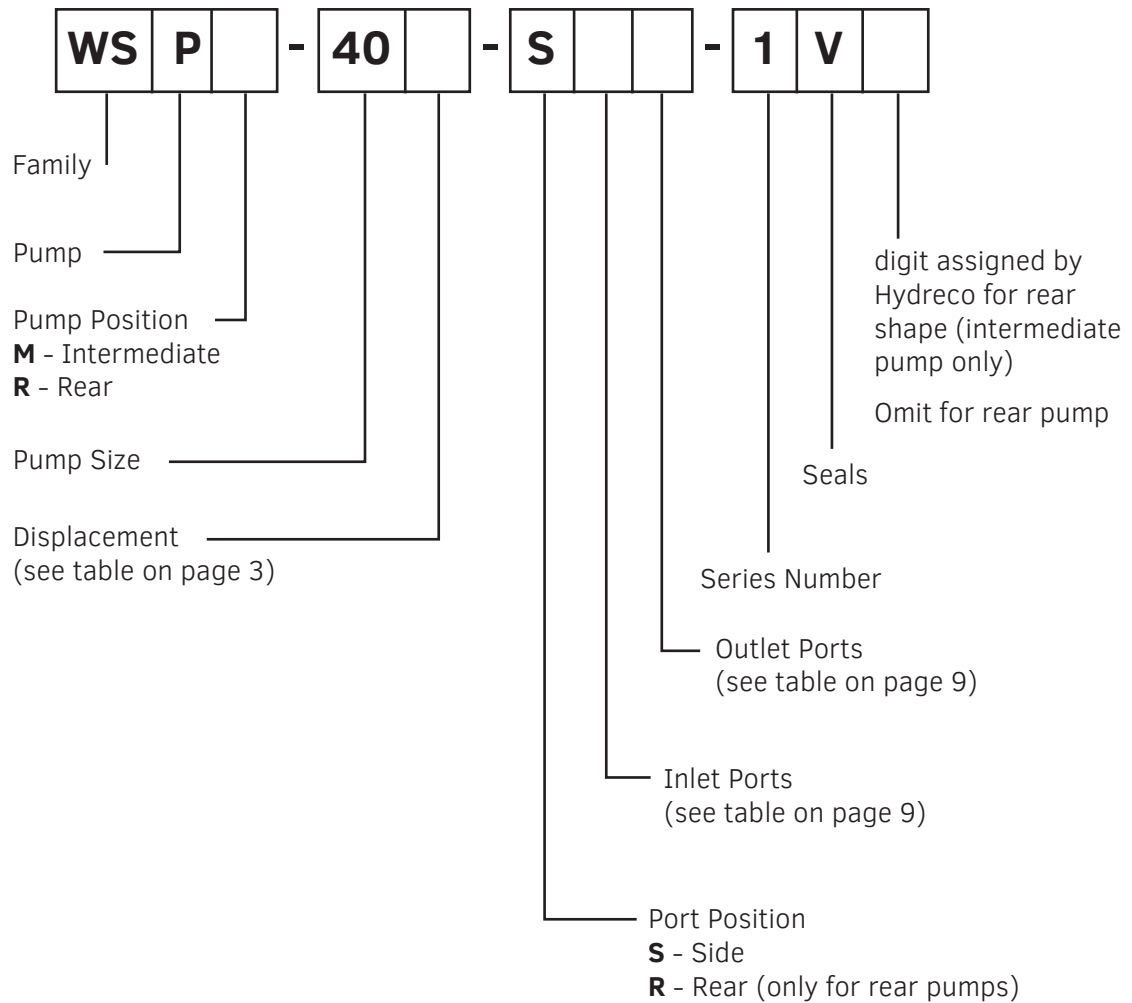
WS P - 40 - S - 1 V

Family

Pump

Pump Position
**M** - Intermediate
**R** - Rear

Pump Size

Displacement
(see table on page 3)

digit assigned by Hydreco for rear shape (intermediate pump only)

Omit for rear pump

Seals

Series Number

Outlet Ports
(see table on page 9)

Inlet Ports
(see table on page 9)

Port Position
**S** - Side
**R** - Rear (only for rear pumps)